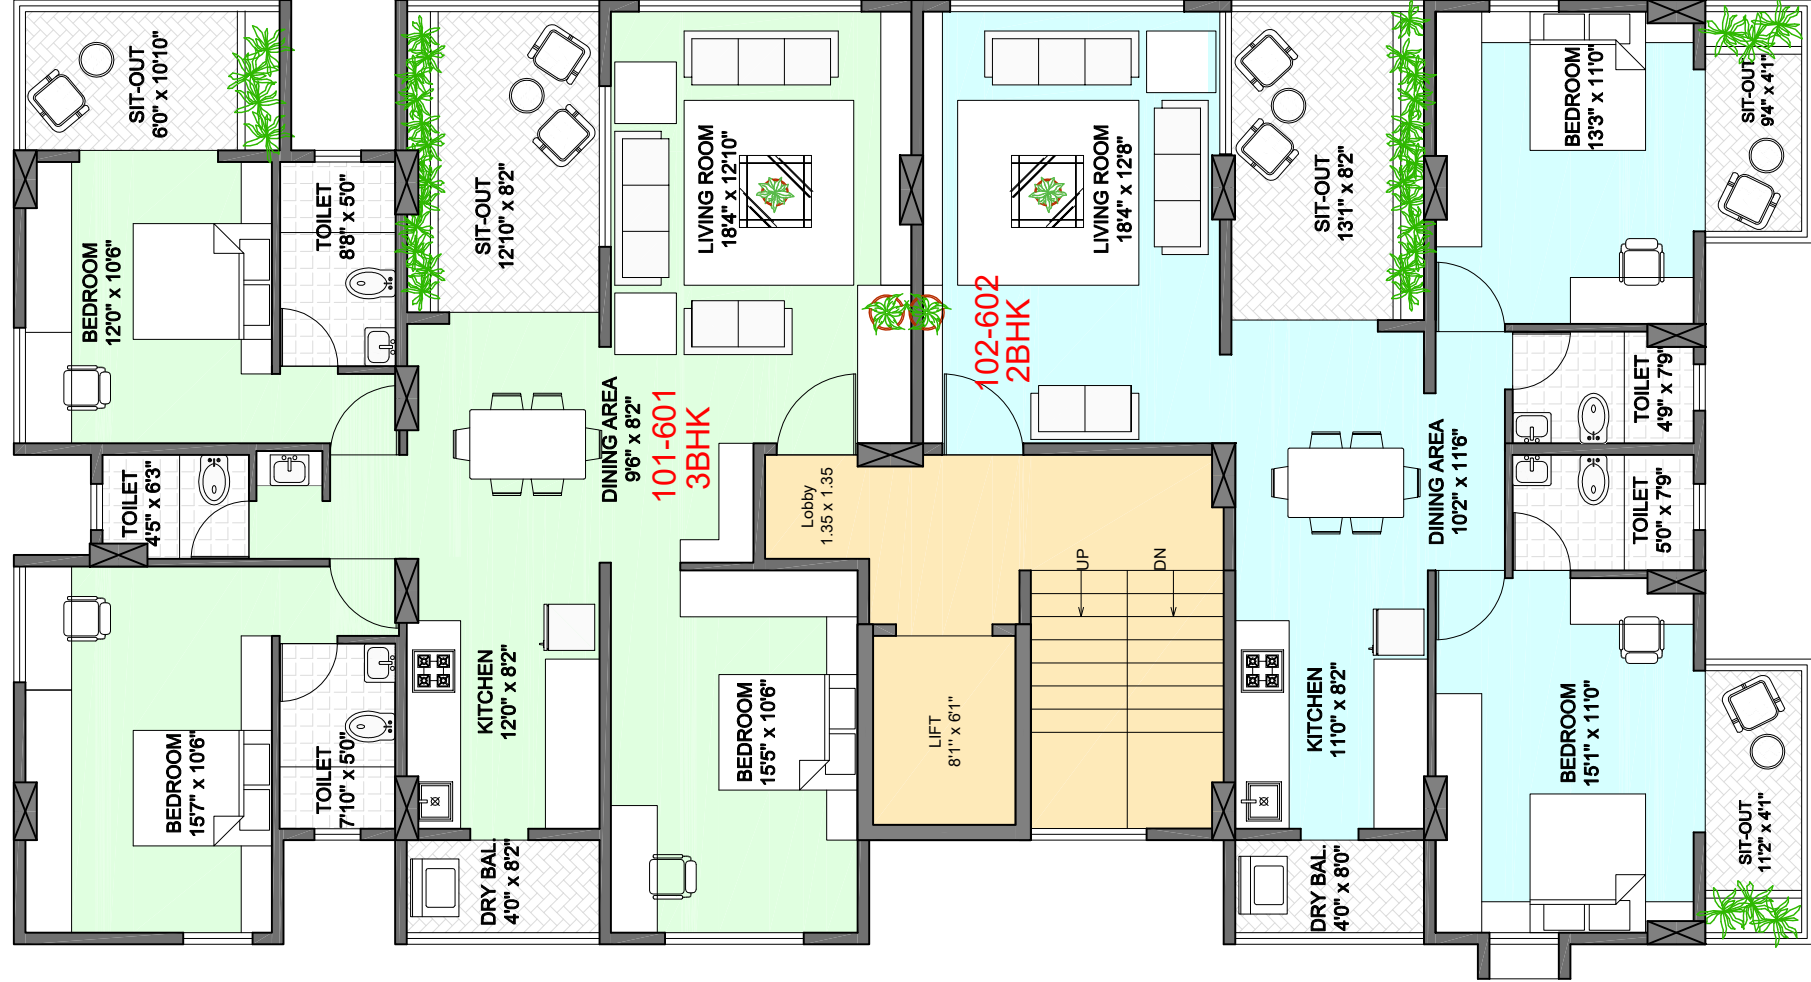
SIT-OUT
6'0" x 10'10"

BEDROOM
12'0" x 10'6"

TOILET
8'8" x 5'0"

SIT-OUT
12'10" x 8'2"

LIVING ROOM
18'4" x 12'10"

DINING AREA
9'6" x 8'2"

101-601
3BHK

TOILET
4'5" x 6'3"

BEDROOM
15'7" x 10'6"

TOILET
7'10" x 5'0"

KITCHEN
12'0" x 8'2"

DRY BAL.
4'0" x 8'2"

BEDROOM
15'5" x 10'6"

Lobby
1.35 x 1.35

LIFT
8'1" x 6'1"

UP

DN

LIVING ROOM
18'4" x 12'8"

102-602
2BHK

SIT-OUT
13'1" x 8'2"

BEDROOM
13'3" x 11'0"

SIT-OUT
9'4" x 4'1"

TOILET
4'9" x 7'9"

TOILET
5'0" x 7'9"

DINING AREA
10'2" x 11'6"

KITCHEN
11'0" x 8'2"

DRY BAL.
4'0" x 8'0"

BEDROOM
15'1" x 11'0"

SIT-OUT
11'2" x 4'1"